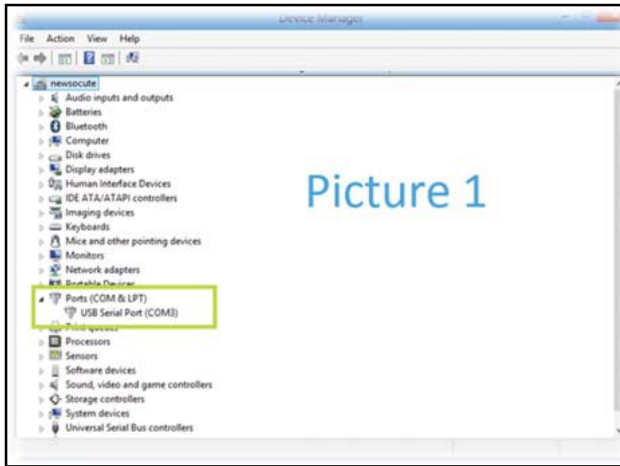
Device Manager

File Action View Help

newsocute
Audio inputs and outputs
Batteries
Bluetooth
Computer
Disk drives
Display adapters
Human Interface Devices
IDE ATA/ATAPI controllers
Imaging devices
Keyboards
Mice and other pointing devices
Monitors
Network adapters
Portable Devices
Ports (COM & LPT)
USB Serial Port (COM3)
Print queues
Processors
Sensors
Software devices
Sound, video and game controllers
Storage controllers
System devices
Universal Serial Bus controllers

Picture 1